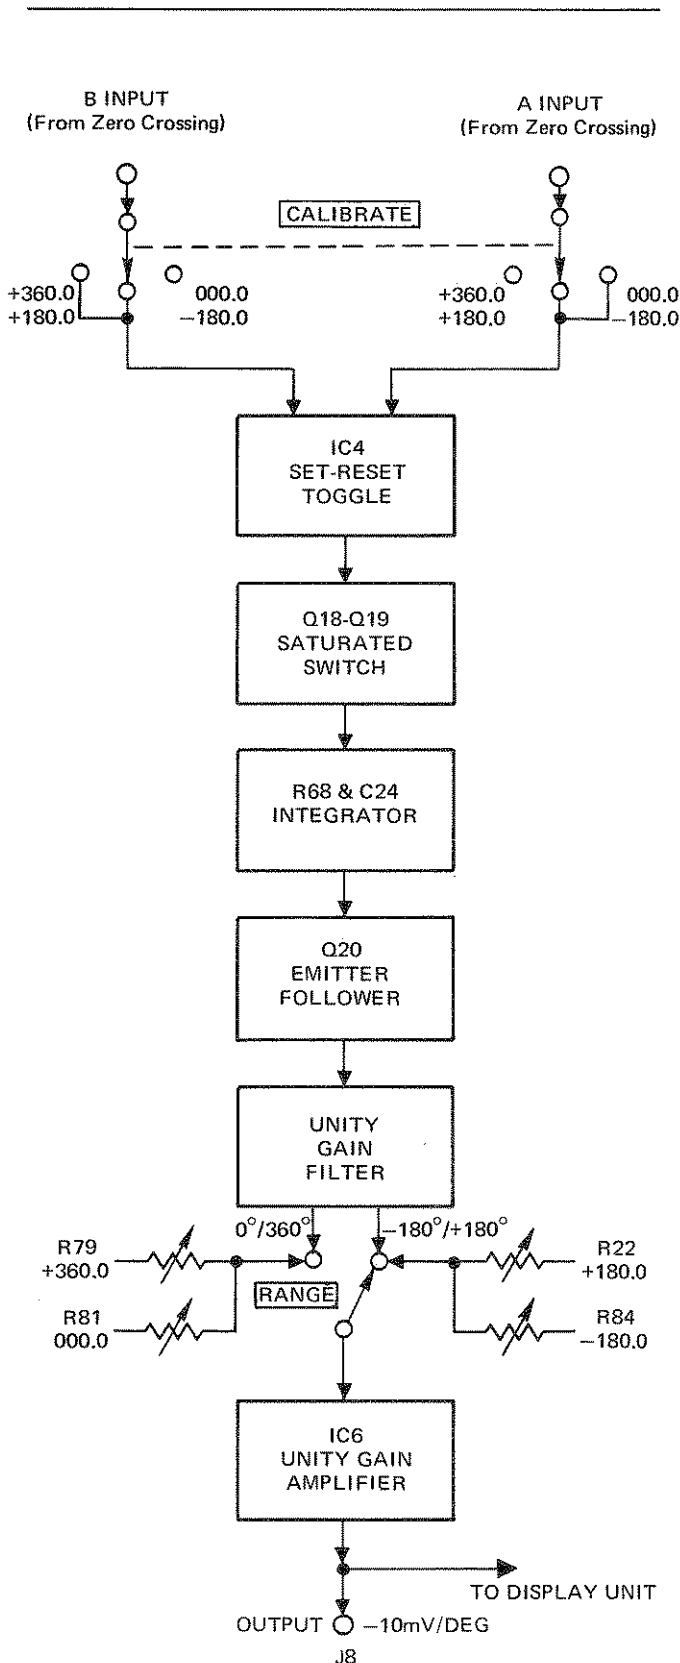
B INPUT
(From Zero Crossing)

A INPUT
(From Zero Crossing)

CALIBRATE

+360.0
+180.0

000.0
−180.0

+360.0
+180.0

000.0
−180.0

IC4
SET-RESET
TOGGLE

Q18-Q19
SATURATED
SWITCH

R68 & C24
INTEGRATOR

Q20
EMITTER
FOLLOWER

UNITY
GAIN
FILTER

0°/360°

−180°/+180°

R79
+360.0

R22
+180.0

RANGE

R81
000.0

R84
−180.0

IC6
UNITY GAIN
AMPLIFIER

TO DISPLAY UNIT

OUTPUT −10mV/DEG
J8